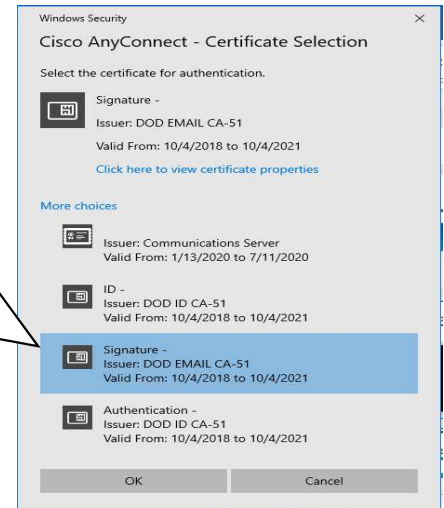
Windows Security ×

Cisco AnyConnect - Certificate Selection

Select the certificate for authentication.

Signature -
Issuer: DOD EMAIL CA-51
Valid From: 10/4/2018 to 10/4/2021
Click here to view certificate properties

More choices

Issuer: Communications Server
Valid From: 1/13/2020 to 7/11/2020

ID -
Issuer: DOD ID CA-51
Valid From: 10/4/2018 to 10/4/2021

Signature -
Issuer: DOD EMAIL CA-51
Valid From: 10/4/2018 to 10/4/2021

Authentication -
Issuer: DOD ID CA-51
Valid From: 10/4/2018 to 10/4/2021

OK Cancel